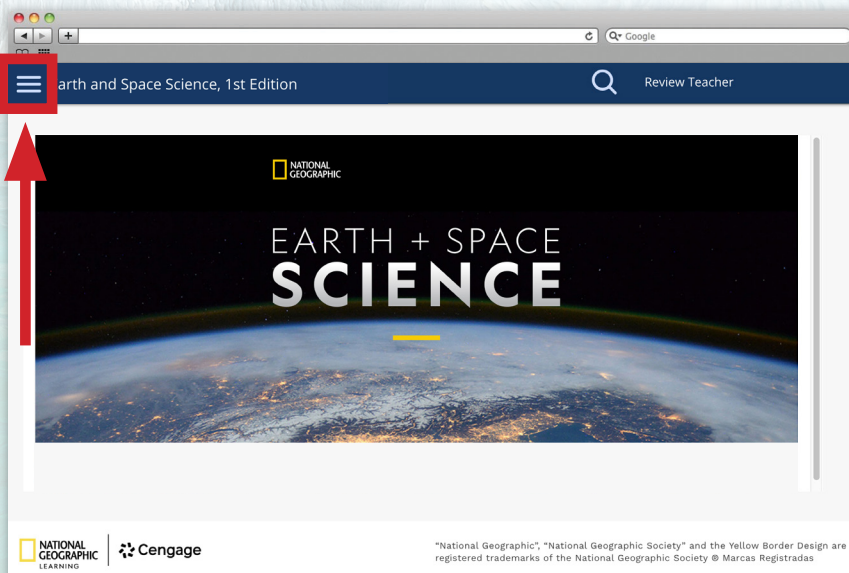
Google

arth and Space Science, 1st Edition

Review Teacher

NATIONAL GEOGRAPHIC

EARTH + SPACE
SCIENCE

NATIONAL GEOGRAPHIC LEARNING

Cengage

"National Geographic", "National Geographic Society" and the Yellow Border Design are registered trademarks of the National Geographic Society ® Marcas Registradas